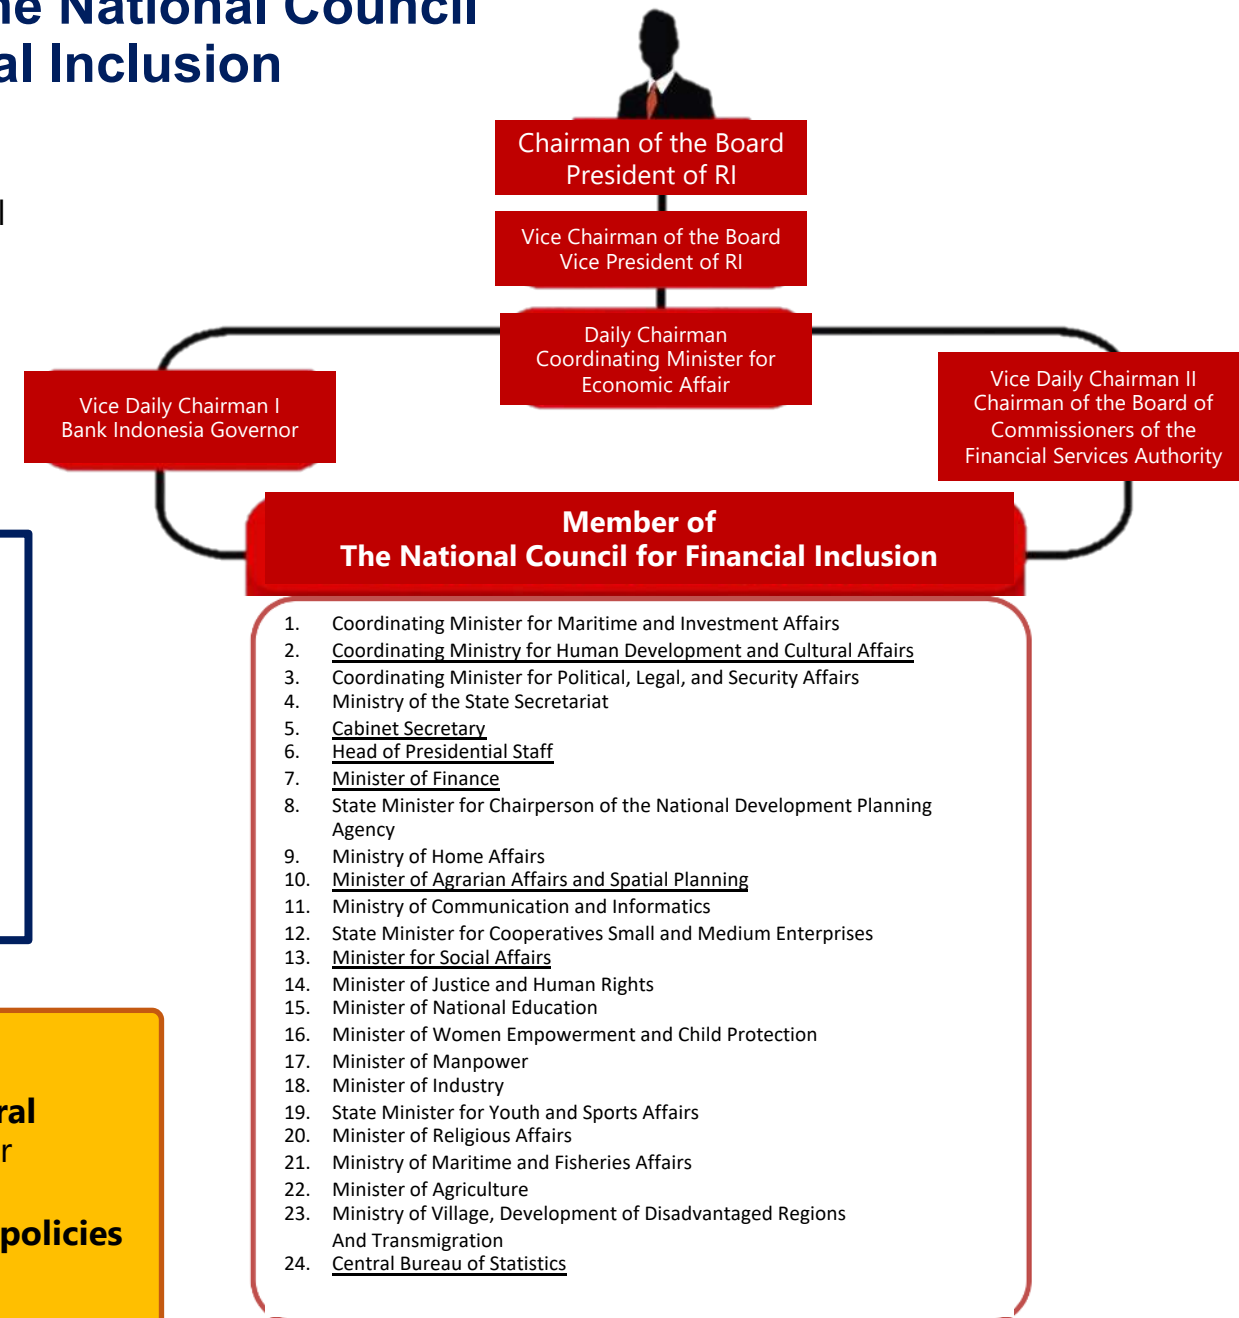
he National Council
al Inclusion

l

ral
r

policies

Chairman of the Board
President of RI

Vice Chairman of the Board
Vice President of RI

Daily Chairman
Coordinating Minister for Economic Affair

Vice Daily Chairman I
Bank Indonesia Governor

Vice Daily Chairman II
Chairman of the Board of Commissioners of the Financial Services Authority

Member of
The National Council for Financial Inclusion

1. Coordinating Minister for Maritime and Investment Affairs
2. Coordinating Ministry for Human Development and Cultural Affairs
3. Coordinating Minister for Political, Legal, and Security Affairs
4. Ministry of the State Secretariat
5. Cabinet Secretary
6. Head of Presidential Staff
7. Minister of Finance
8. State Minister for Chairperson of the National Development Planning Agency
9. Ministry of Home Affairs
10. Minister of Agrarian Affairs and Spatial Planning
11. Ministry of Communication and Informatics
12. State Minister for Cooperatives Small and Medium Enterprises
13. Minister for Social Affairs
14. Minister of Justice and Human Rights
15. Minister of National Education
16. Minister of Women Empowerment and Child Protection
17. Minister of Manpower
18. Minister of Industry
19. State Minister for Youth and Sports Affairs
20. Minister of Religious Affairs
21. Ministry of Maritime and Fisheries Affairs
22. Minister of Agriculture
23. Ministry of Village, Development of Disadvantaged Regions And Transmigration
24. Central Bureau of Statistics